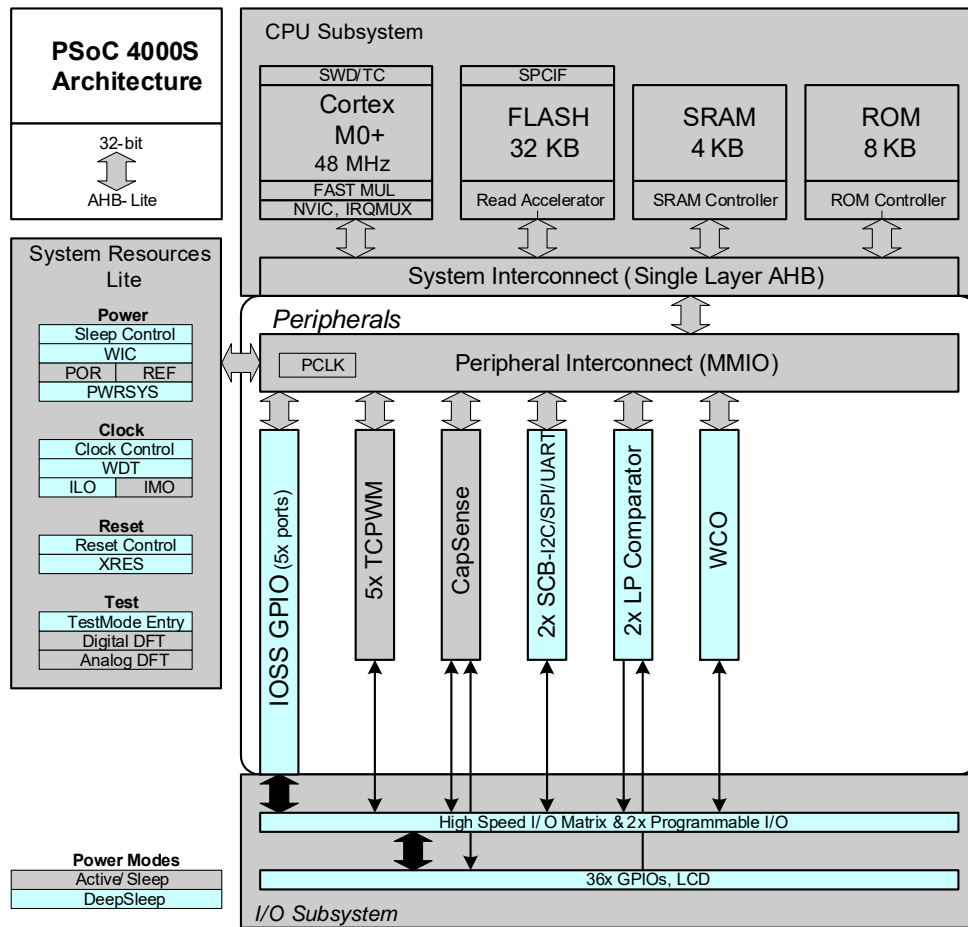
PSoC 4000S Architecture

32-bit
AHB- Lite

CPU Subsystem

SWD/TC
Cortex M0+
48 MHz
FAST MUL
NVIC, IRQMUX

SPCIF
FLASH
32 KB
Read Accelerator

SRAM
4 KB
SRAM Controller

ROM
8 KB
ROM Controller

System Interconnect (Single Layer AHB)

System Resources Lite

Power
Sleep Control
WIC
POR
REF
PWRSYS

Clock
Clock Control
WDT
ILO
IMO

Reset
Reset Control
XRES

Test
TestMode Entry
Digital DFT
Analog DFT

Peripherals

PCLK
Peripheral Interconnect (MMIO)

IOSS GPIO (5x ports)
5x TCPWM
CapSense
2x SCB-I2C/SPI/UART
2x LP Comparator
WCO

High Speed I/O Matrix & 2x Programmable I/O
36x GPIOs, LCD
I/O Subsystem

Power Modes
Active/ Sleep
DeepSleep